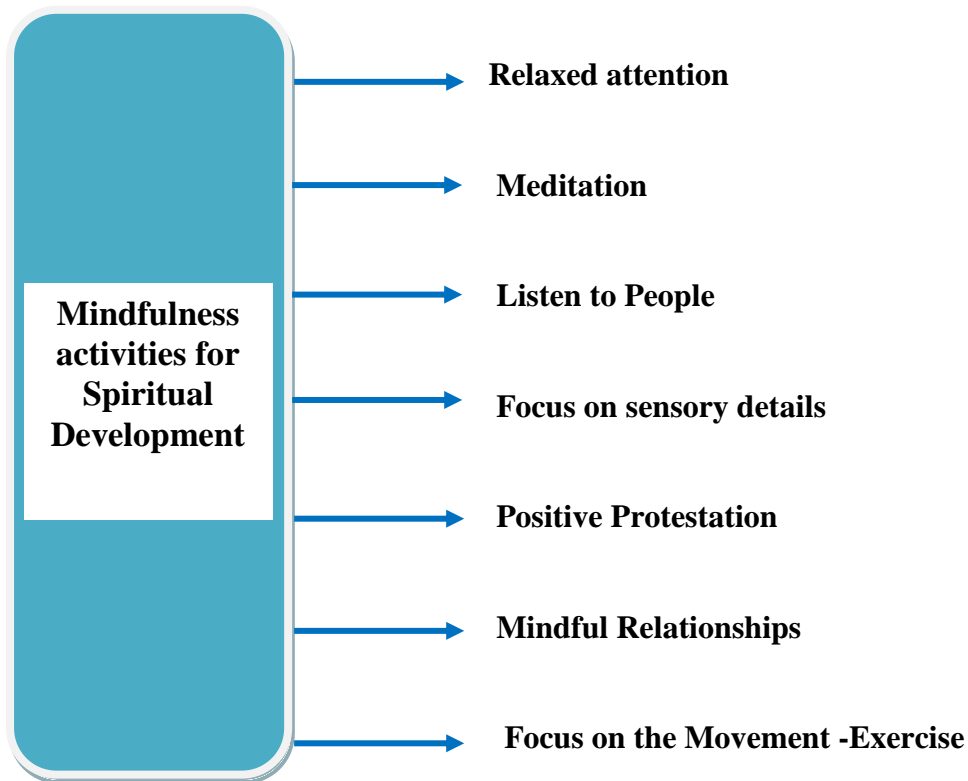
Mindfulness activities for Spiritual Development

Relaxed attention

Meditation

Listen to People

Focus on sensory details

Positive Protestation

Mindful Relationships

Focus on the Movement -Exercise